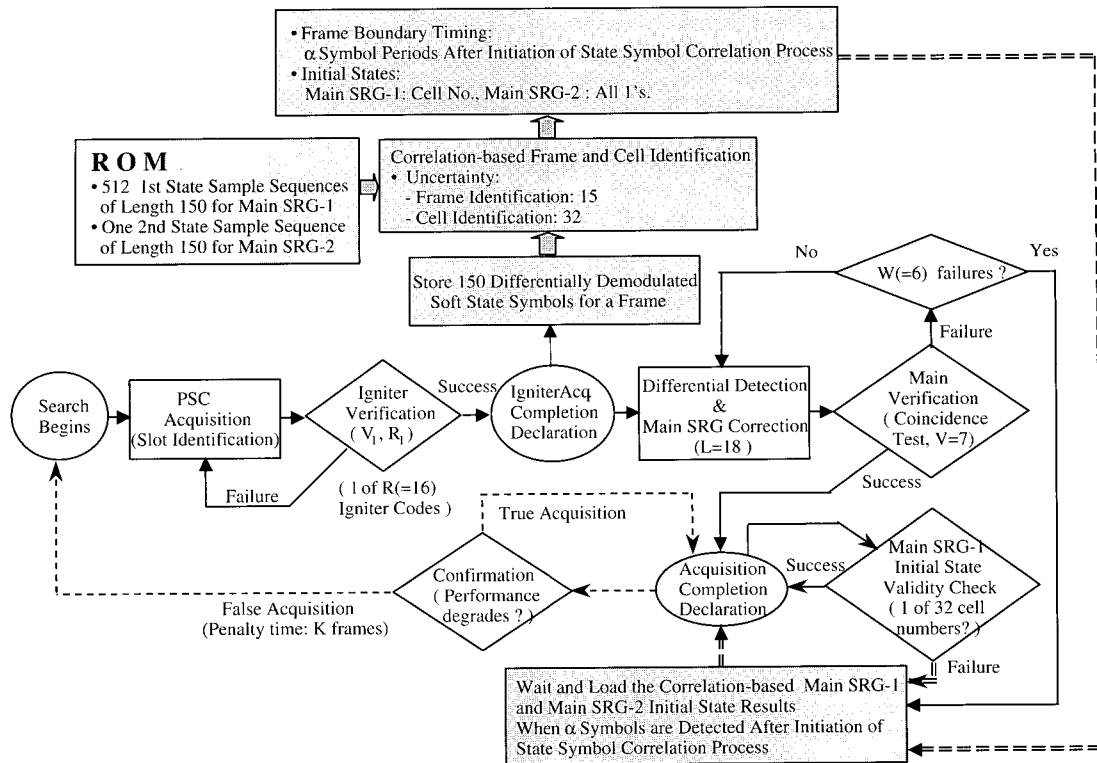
• Frame Boundary Timing:
$\alpha$ Symbol Periods After Initiation of State Symbol Correlation Process
• Initial States:
Main SRG-1: Cell No., Main SRG-2 : All 1's.

ROM
• 512 1st State Sample Sequences of Length 150 for Main SRG-1
• One 2nd State Sample Sequence of Length 150 for Main SRG-2

Correlation-based Frame and Cell Identification
• Uncertainty:
- Frame Identification: 15
- Cell Identification: 32

Store 150 Differentially Demodulated Soft State Symbols for a Frame

No

W(=6) failures ?

Yes

Failure

Search Begins

PSC Acquisition (Slot Identification)

Igniter Verification ($V_I$, $R_I$)

Success

IgniterAcq Completion Declaration

Differential Detection & Main SRG Correction (L=18 )

Main Verification ( Coincidence Test, V=7)

Failure

( 1 of R(=16) Igniter Codes )

Success

True Acquisition

Confirmation ( Performance degrades ? )

False Acquisition (Penalty time: K frames)

Acquisition Completion Declaration

Success

Main SRG-1 Initial State Validity Check ( 1 of 32 cell numbers? )

Failure

Wait and Load the Correlation-based Main SRG-1 and Main SRG-2 Initial State Results When $\alpha$ Symbols are Detected After Initiation of State Symbol Correlation Process